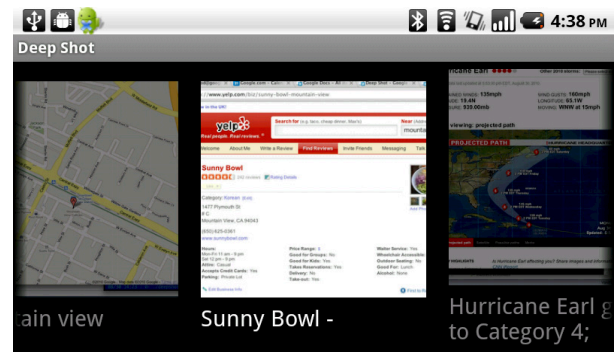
4:38 PM
Deep Shot

tain view

www.yelp.com/biz/sunny-bowl-mountain-view

yelp
Real people. Real reviews.

Search for
Near

Welcome About Me Write a Review Find Reviews Invite Friends Messaging

Sunny Bowl

Category: Korean

1477 Plymouth St
# G
Mountain View, CA 94043

(650) 625-0361
www.sunnybowl.com

Sunny Bowl -

Hurricane Earl
viewing: projected path
PROJECTED PATH

Hurricane Earl g
to Category 4;